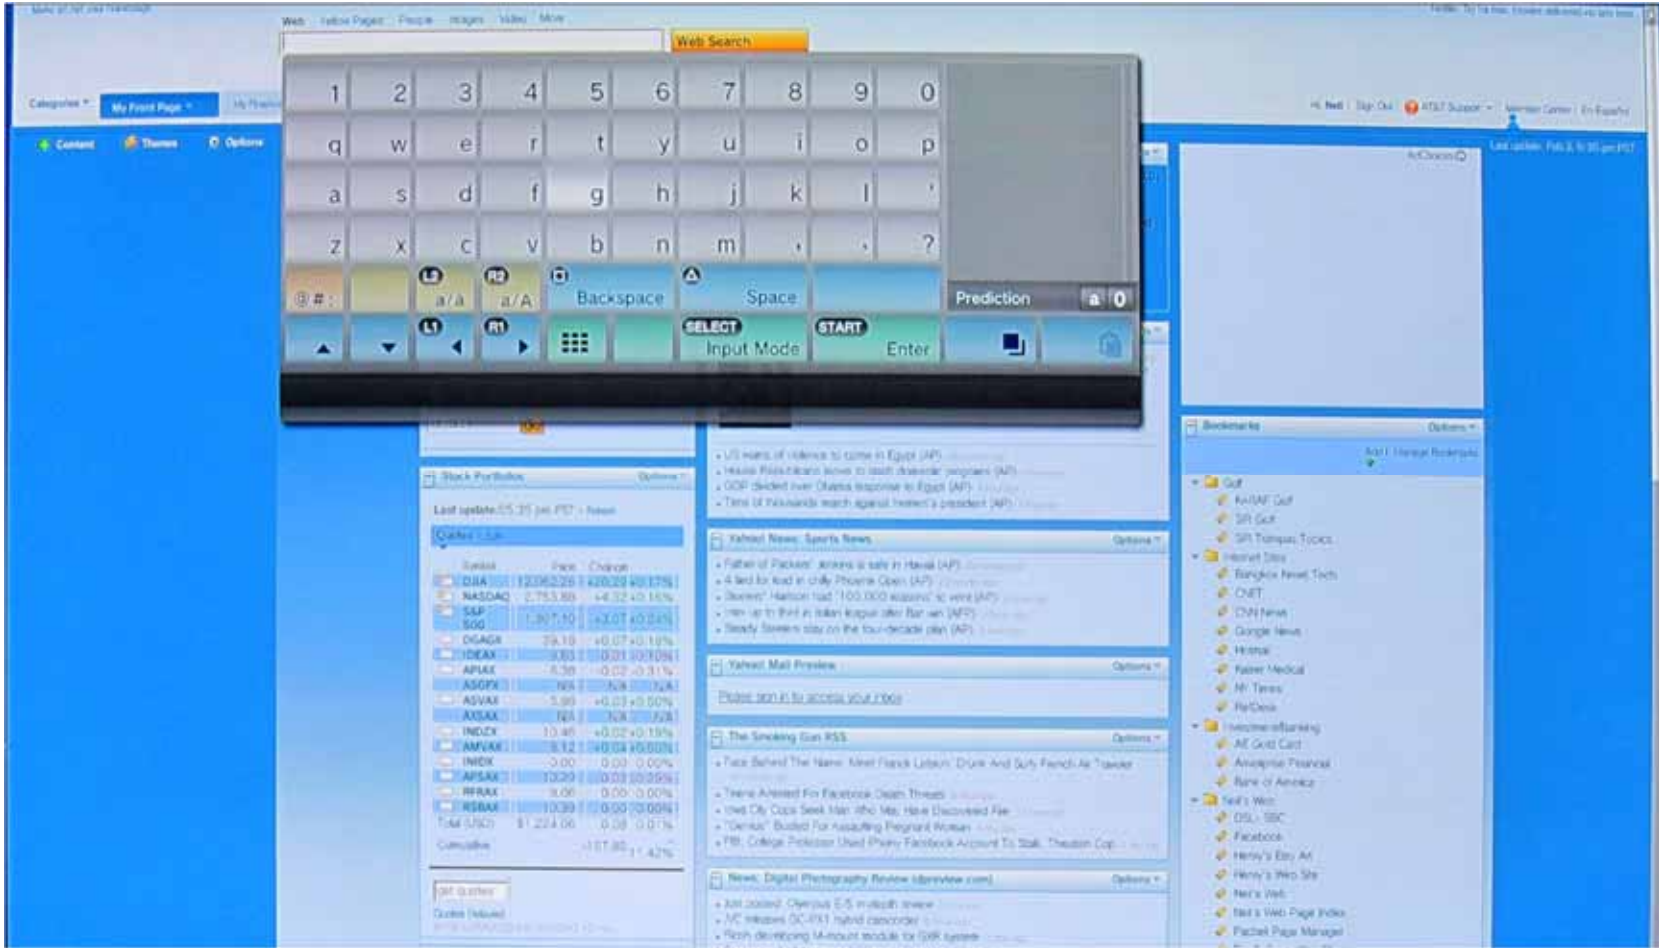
Web Yellow Pages People Images Video More

Web Search

Categories My Front Page

Content Themes Options

1 2 3 4 5 6 7 8 9 0
q w e r t y u i o p
a s d f g h j k l '
z x c v b n m , . ?

@#: L2 a/a R2 a/A Backspace Space Prediction a 0

L1 R1 SELECT Input Mode START Enter

Hi, Neil | Sign Out | AT&T Support | Member Center | En Español

Last update: Feb 3, 5:35 pm PST

Stock Portfolios Options

Last update: 05:35 pm PST - Refresh

| Symbol | Price | Change |
|---|---|---|
| DJIA | 12,062.26 | +20.29 +0.17% |
| NASDAQ | 2,753.88 | +4.32 +0.16% |
| S&P 500 | 1,307.10 | +3.07 +0.24% |
| DGAGX | 29.18 | +0.07 +0.19% |
| IDEAX | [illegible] | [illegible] |
| APIAX | 5.38 | -0.02 -0.31% |
| ASGPX | N/A | N/A N/A |
| ASVAX | 5.90 | +0.03 +0.50% |
| AXSAX | N/A | N/A N/A |
| INDZX | 10.46 | +0.02 +0.19% |
| AMVAX | 9.12 | +0.04 +0.50% |
| INIDX | 0.00 | 0.00 0.00% |
| APSAX | 10.29 | 0.03 0.29% |
| RFRAX | 8.06 | 0.00 0.00% |
| RSBAX | 10.39 | 0.00 0.00% |
| Total (USD) | $1,224.06 | 0.08 0.01% |
| Cumulative | | -117.80 -1.42% |

Get Quotes

Yahoo! News: Sports News Options

Yahoo! Mail Preview Options

Please sign in to access your inbox

The Smoking Gun RSS Options

News: Digital Photography Review (dpreview.com) Options

Bookmarks Options

Golf
Internet Sites
Facebook
CNET
CNN News
Google News
Hotmail
NY Times
Neil's Web
DSL - SBC
Bank of America